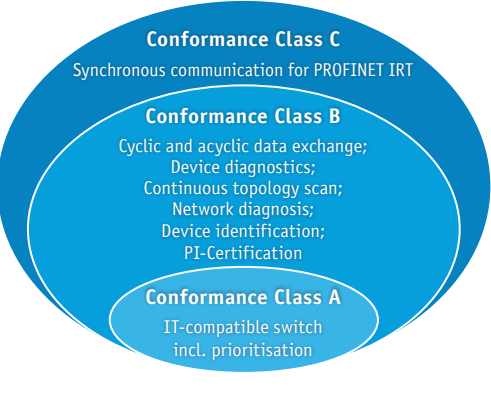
Conformance Class C

Synchronous communication for PROFINET IRT

Conformance Class B

Cyclic and acyclic data exchange;
Device diagnostics;
Continuous topology scan;
Network diagnosis;
Device identification;
PI-Certification

Conformance Class A

IT-compatible switch
incl. prioritisation